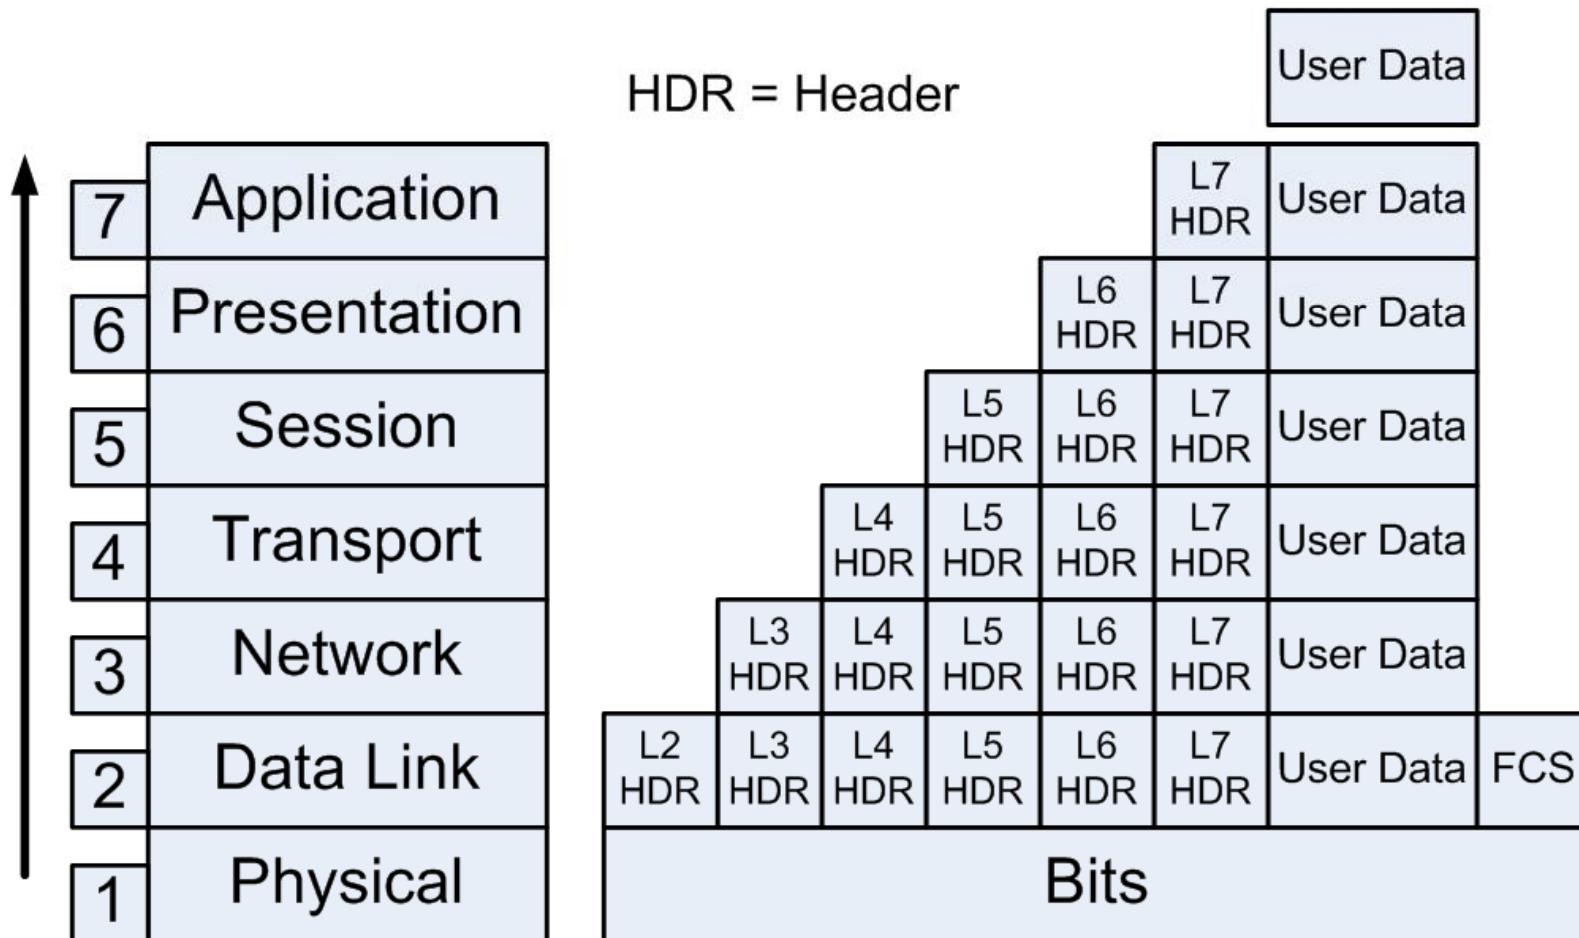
HDR = Header

User Data

| | | | | | | | |
|---|---|---|---|---|---|---|---|
| 7 | Application | | | | | L7 HDR | User Data |
| 6 | Presentation | | | | L6 HDR | L7 HDR | User Data |
| 5 | Session | | | L5 HDR | L6 HDR | L7 HDR | User Data |
| 4 | Transport | | L4 HDR | L5 HDR | L6 HDR | L7 HDR | User Data |
| 3 | Network | L3 HDR | L4 HDR | L5 HDR | L6 HDR | L7 HDR | User Data |
| 2 | Data Link | L2 HDR | L3 HDR | L4 HDR | L5 HDR | L6 HDR | L7 HDR | User Data | FCS |
| 1 | Physical | Bits |